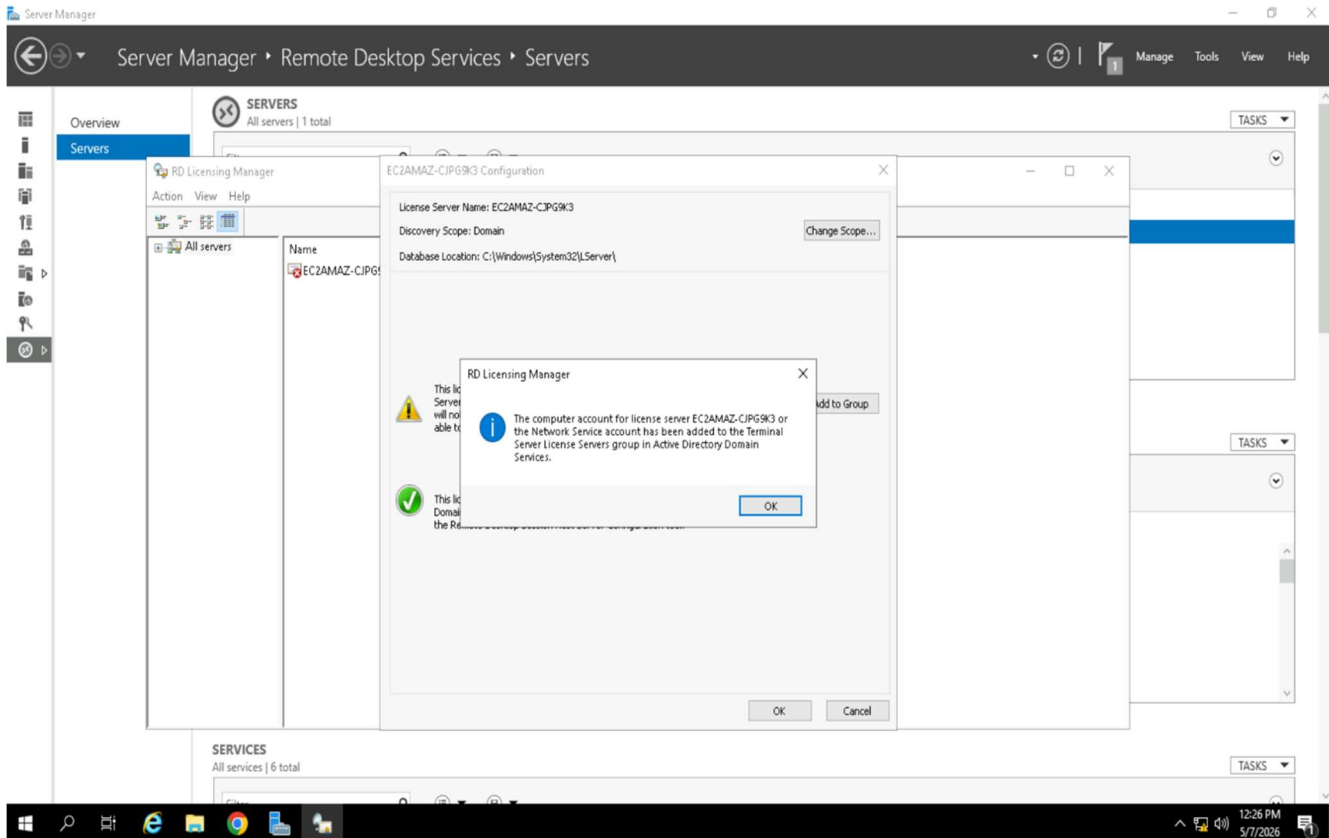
Server Manager

Server Manager ‣ Remote Desktop Services ‣ Servers

Manage Tools View Help

Overview
Servers

SERVERS
All servers | 1 total

TASKS

RD Licensing Manager
Action View Help

All servers
Name
EC2AMAZ-CJPG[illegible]

EC2AMAZ-CJPG9K3 Configuration

License Server Name: EC2AMAZ-CJPG9K3
Discovery Scope: Domain
Change Scope...
Database Location: C:\Windows\System32\LServer\

This lic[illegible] Server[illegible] will no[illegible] able to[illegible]
Add to Group

This lic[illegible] Domai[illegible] the Re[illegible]

OK
Cancel

RD Licensing Manager

The computer account for license server EC2AMAZ-CJPG9K3 or the Network Service account has been added to the Terminal Server License Servers group in Active Directory Domain Services.

OK

TASKS

SERVICES
All services | 6 total

TASKS

12:26 PM
5/7/2026